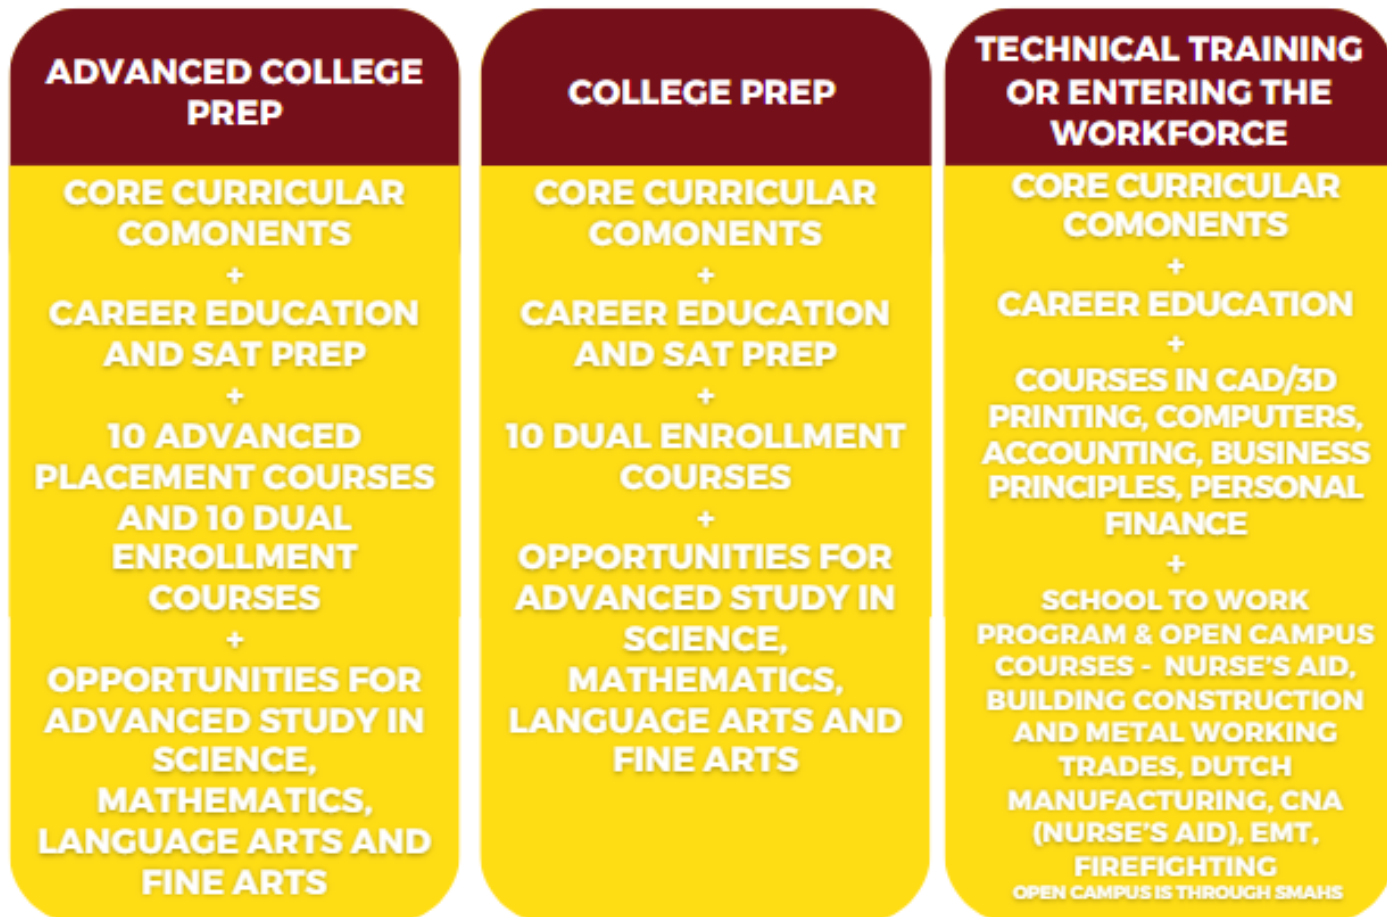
ADVANCED COLLEGE PREP

CORE CURRICULAR COMONENTS
+
CAREER EDUCATION AND SAT PREP
+
10 ADVANCED PLACEMENT COURSES AND 10 DUAL ENROLLMENT COURSES
+
OPPORTUNITIES FOR ADVANCED STUDY IN SCIENCE, MATHEMATICS, LANGUAGE ARTS AND FINE ARTS

COLLEGE PREP

CORE CURRICULAR COMONENTS
+
CAREER EDUCATION AND SAT PREP
+
10 DUAL ENROLLMENT COURSES
+
OPPORTUNITIES FOR ADVANCED STUDY IN SCIENCE, MATHEMATICS, LANGUAGE ARTS AND FINE ARTS

TECHNICAL TRAINING OR ENTERING THE WORKFORCE

CORE CURRICULAR COMONENTS
+
CAREER EDUCATION
+
COURSES IN CAD/3D PRINTING, COMPUTERS, ACCOUNTING, BUSINESS PRINCIPLES, PERSONAL FINANCE
+
SCHOOL TO WORK PROGRAM & OPEN CAMPUS COURSES - NURSE'S AID, BUILDING CONSTRUCTION AND METAL WORKING TRADES, DUTCH MANUFACTURING, CNA (NURSE'S AID), EMT, FIREFIGHTING
OPEN CAMPUS IS THROUGH SMAHS